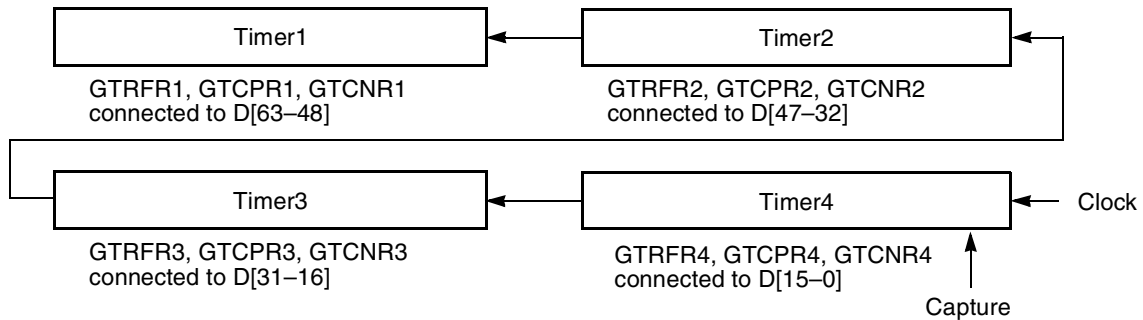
Timer1

GTRFR1, GTCPR1, GTCNR1
connected to D[63–48]

Timer2

GTRFR2, GTCPR2, GTCNR2
connected to D[47–32]

Timer3

GTRFR3, GTCPR3, GTCNR3
connected to D[31–16]

Timer4

Clock

GTRFR4, GTCPR4, GTCNR4
connected to D[15–0]

Capture